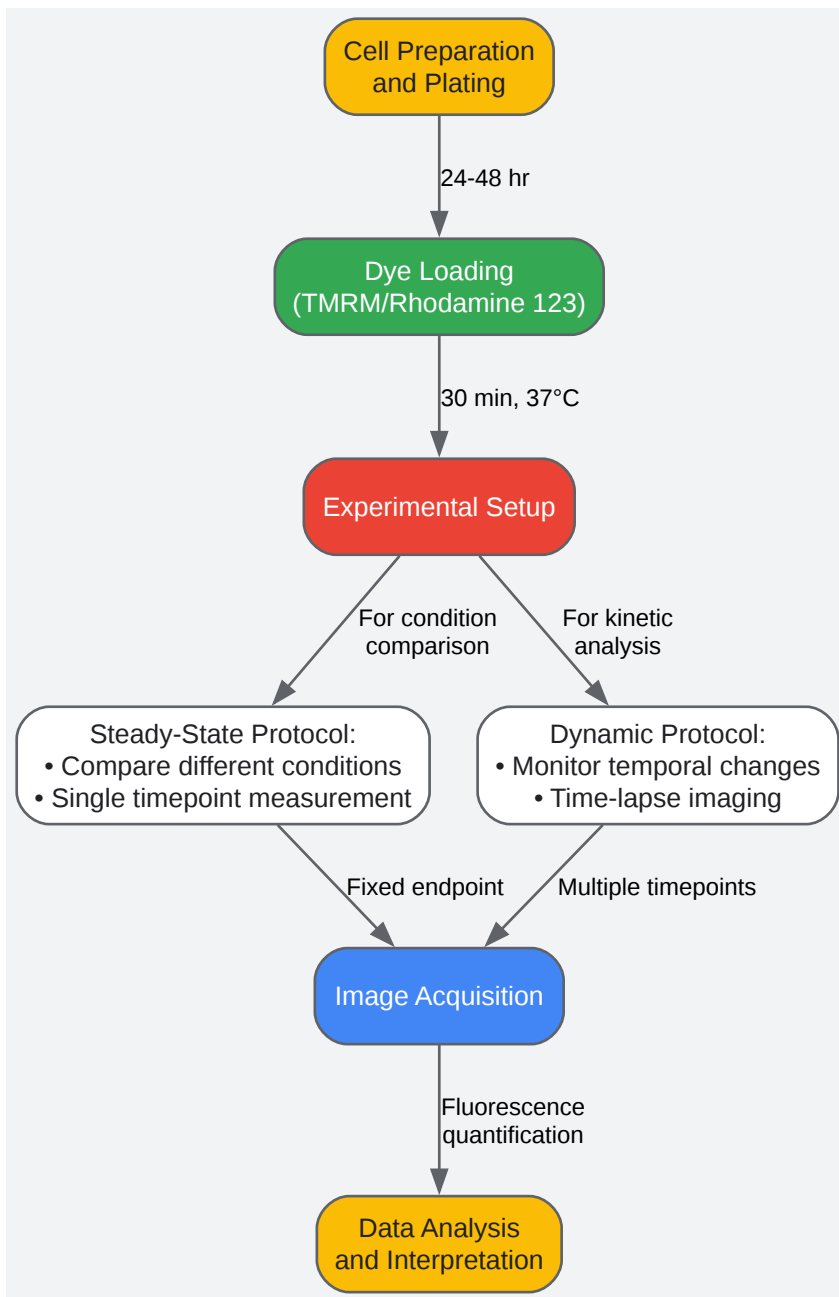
Cell Preparation and Plating

24-48 hr

Dye Loading (TMRM/Rhodamine 123)

30 min, 37°C

Experimental Setup

For condition comparison

For kinetic analysis

Steady-State Protocol:
• Compare different conditions
• Single timepoint measurement

Dynamic Protocol:
• Monitor temporal changes
• Time-lapse imaging

Fixed endpoint

Multiple timepoints

Image Acquisition

Fluorescence quantification

Data Analysis and Interpretation